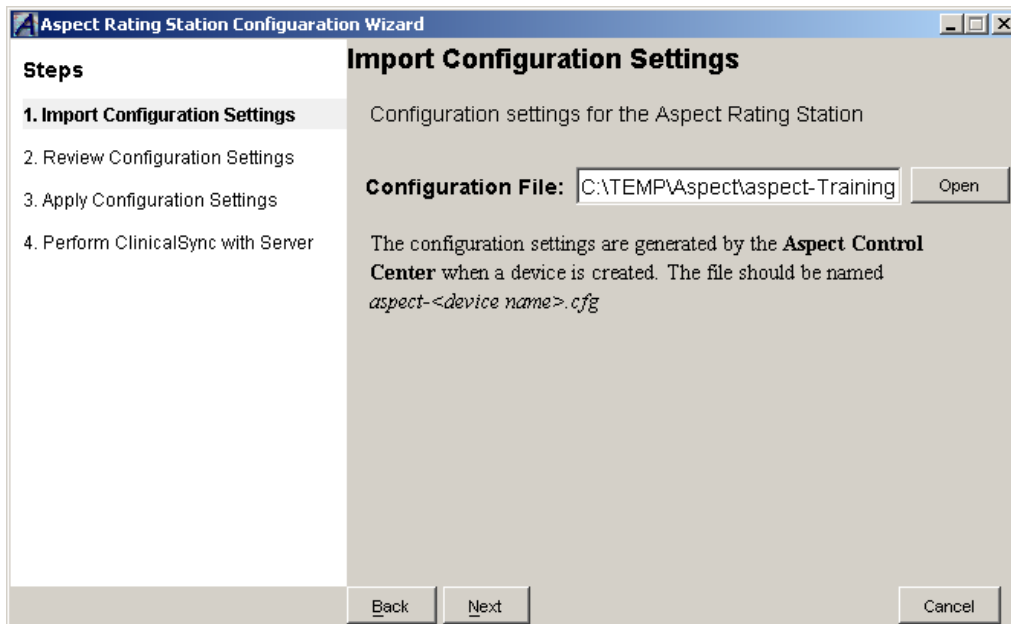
Aspect Rating Station Configuaration Wizard

Steps

1. Import Configuration Settings

2. Review Configuration Settings

3. Apply Configuration Settings

4. Perform ClinicalSync with Server

Import Configuration Settings

Configuration settings for the Aspect Rating Station

Configuration File: C:\TEMP\Aspect\aspect-Training

Open

The configuration settings are generated by the **Aspect Control Center** when a device is created. The file should be named *aspect-<device name>.cfg*

Back

Next

Cancel